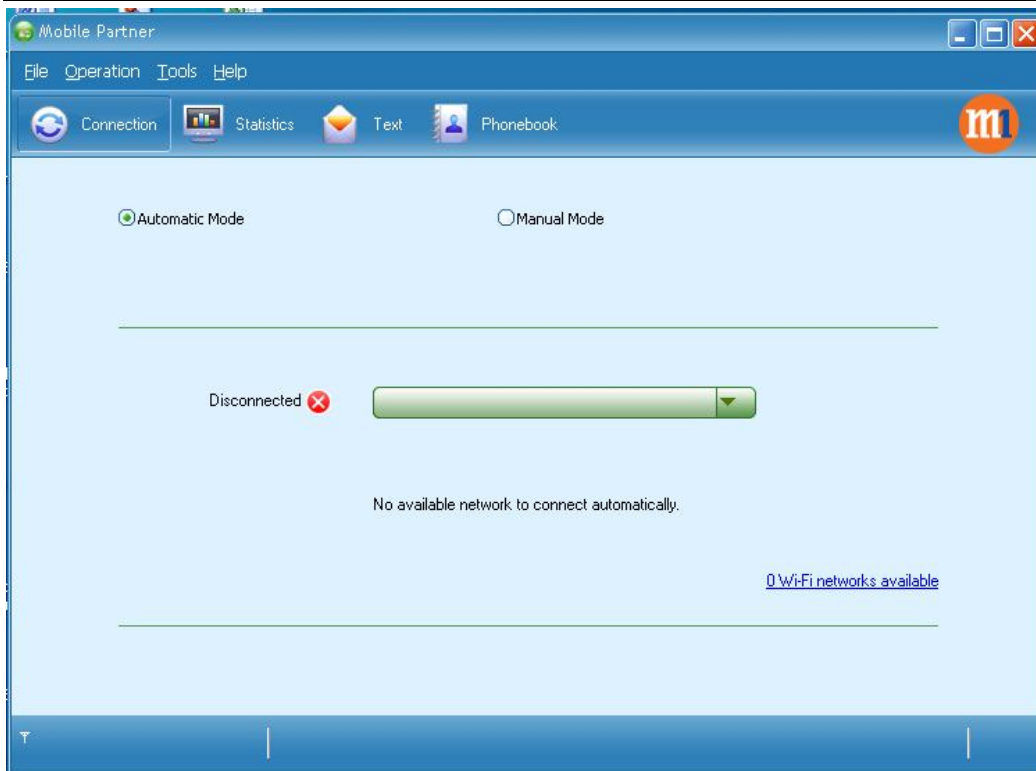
Mobile Partner

File Operation Tools Help

Connection Statistics Text Phonebook

m1

Automatic Mode

Manual Mode

Disconnected

No available network to connect automatically.

0 Wi-Fi networks available